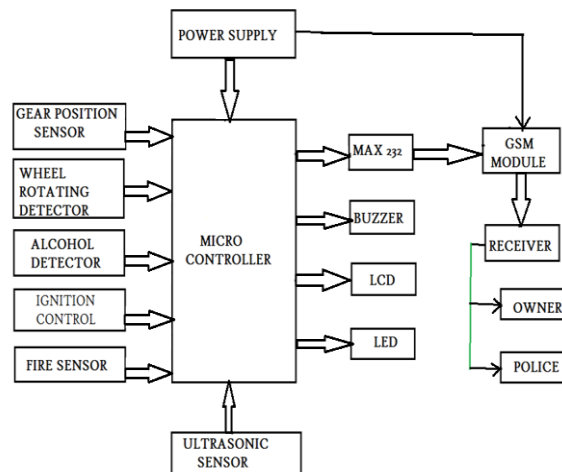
POWER SUPPLY

GEAR POSITION SENSOR

WHEEL ROTATING DETECTOR

ALCOHOL DETECTOR

IGNITION CONTROL

FIRE SENSOR

MICRO CONTROLLER

MAX 232

BUZZER

LCD

LED

GSM MODULE

RECEIVER

OWNER

POLICE

ULTRASONIC SENSOR